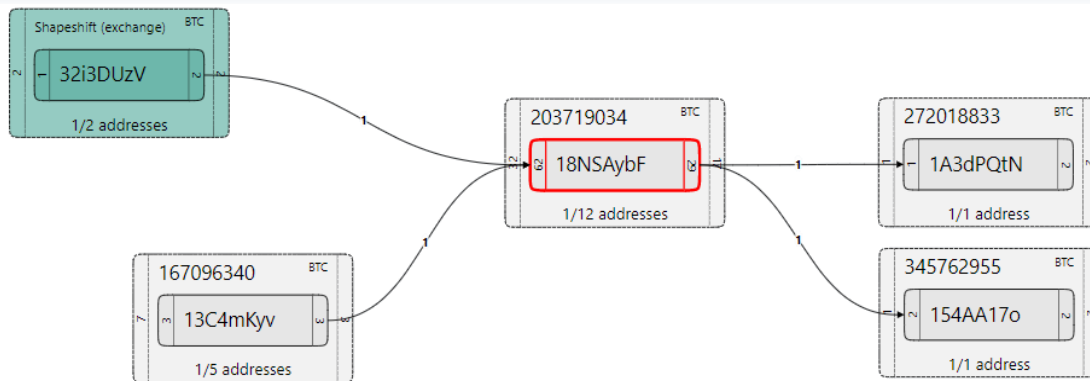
Shapeshift (exchange) BTC
2
1
32i3DUzV
2
2
1/2 addresses

1

203719034 BTC
32
62
18NSAybF
20
11
1/12 addresses

1

272018833 BTC
1
1
1A3dPQtN
2
1/1 address

1

345762955 BTC
1
2
154AA17o
2
1/1 address

1

167096340 BTC
7
3
13C4mKyv
3
3
1/5 addresses